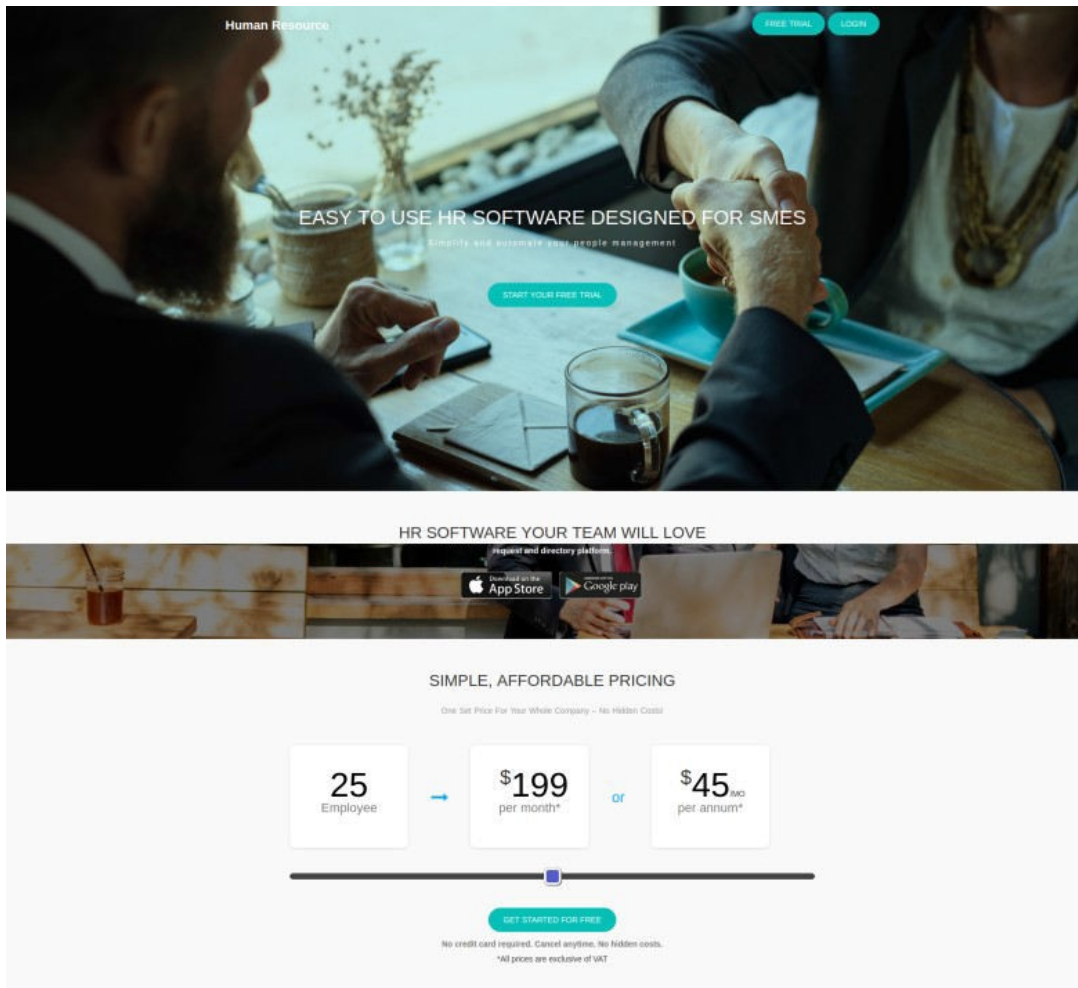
Human Resource

FREE TRIAL LOGIN

EASY TO USE HR SOFTWARE DESIGNED FOR SMES

Simplify and automate your people management

START YOUR FREE TRIAL

HR SOFTWARE YOUR TEAM WILL LOVE

request and directory platform.

Download on the App Store

GET IT ON Google play

SIMPLE, AFFORDABLE PRICING

One Set Price For Your Whole Company – No Hidden Costs!

25 Employee

$^{\$}199$ per month*

or

$^{\$}45$/mo per annum*

GET STARTED FOR FREE

No credit card required. Cancel anytime. No hidden costs.

*All prices are exclusive of VAT